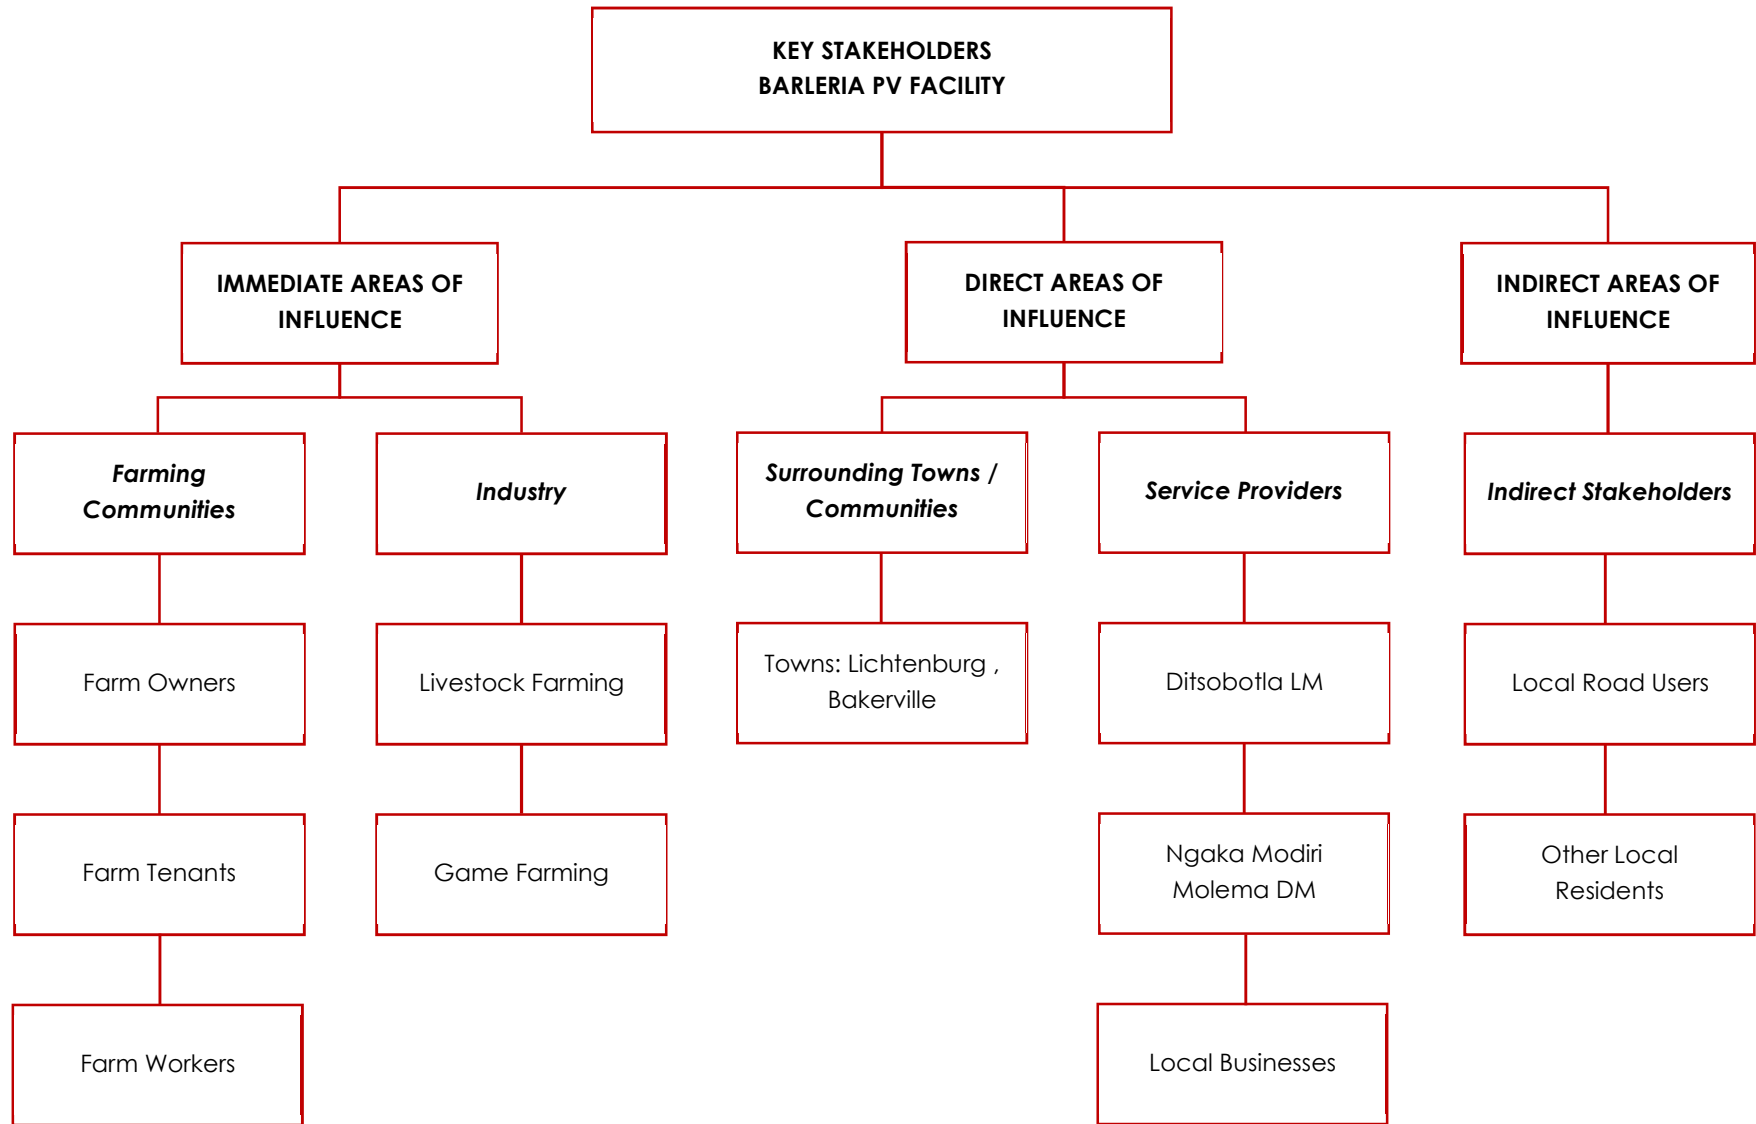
KEY STAKEHOLDERS
BARLERIA PV FACILITY

IMMEDIATE AREAS OF INFLUENCE

DIRECT AREAS OF INFLUENCE

INDIRECT AREAS OF INFLUENCE

Farming Communities

Farm Owners

Farm Tenants

Farm Workers

Industry

Livestock Farming

Game Farming

Surrounding Towns / Communities

Towns: Lichtenburg , Bakerville

Service Providers

Ditsobotla LM

Ngaka Modiri Molema DM

Local Businesses

Indirect Stakeholders

Local Road Users

Other Local Residents